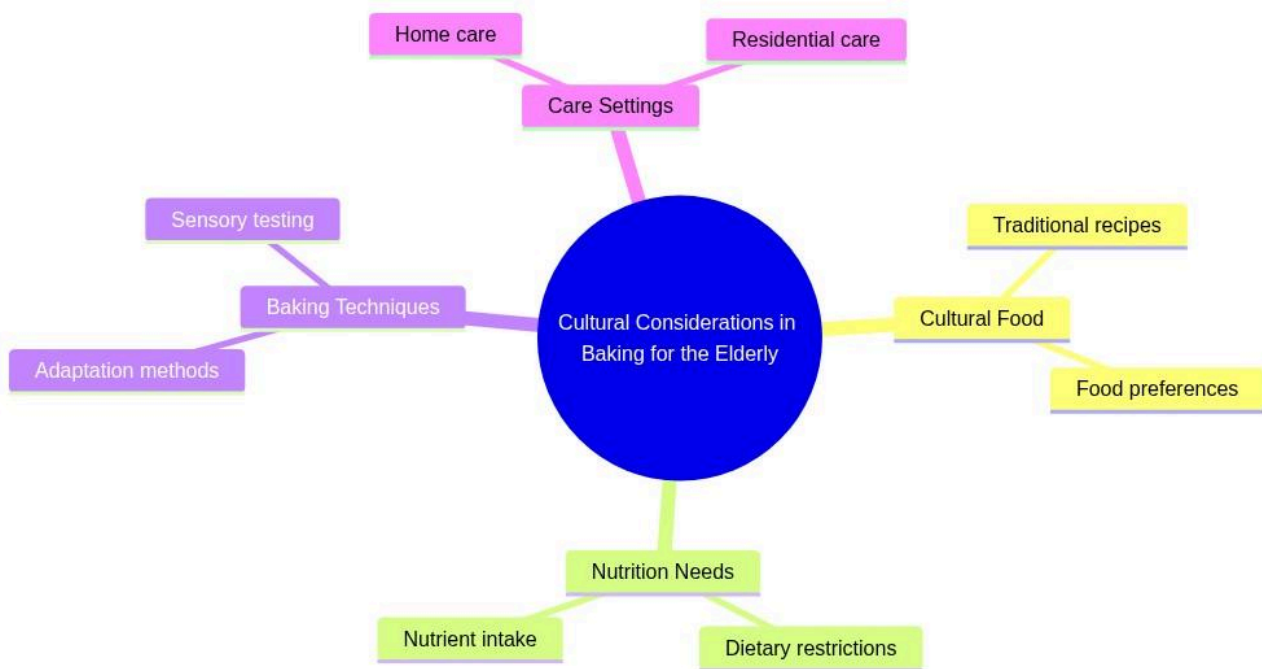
Home care

Residential care

Care Settings

Sensory testing

Baking Techniques

Adaptation methods

Cultural Considerations in Baking for the Elderly

Traditional recipes

Cultural Food

Food preferences

Nutrition Needs

Nutrient intake

Dietary restrictions